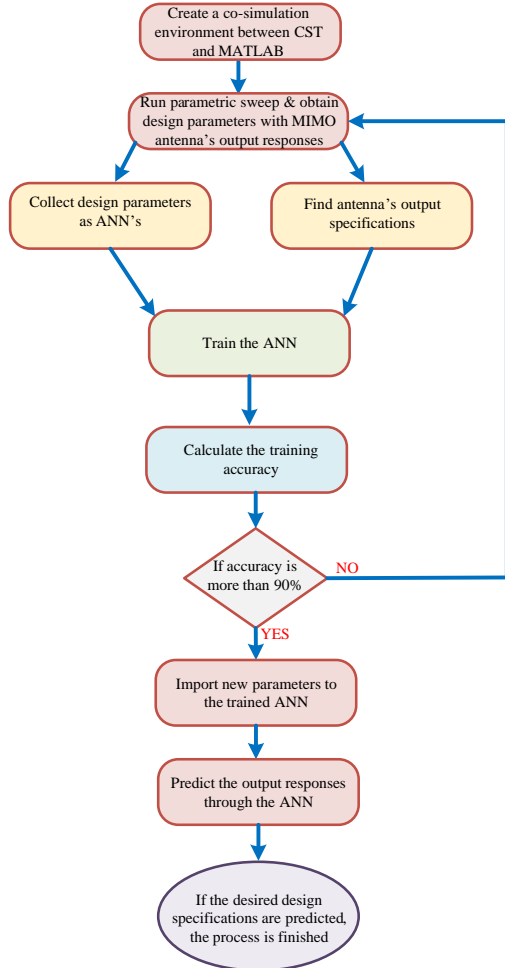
Create a co-simulation environment between CST and MATLAB

Run parametric sweep & obtain design parameters with MIMO antenna's output responses

Collect design parameters as ANN's

Find antenna's output specifications

Train the ANN

Calculate the training accuracy

If accuracy is more than 90%

NO

YES

Import new parameters to the trained ANN

Predict the output responses through the ANN

If the desired design specifications are predicted, the process is finished